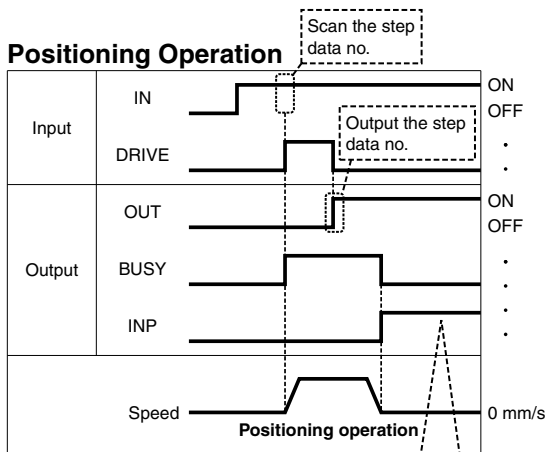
Positioning Operation

Scan the step data no.

| | | |
|---|---|---|
| Input | IN | ON OFF |
| | DRIVE | |
| Output | OUT | ON OFF |
| | BUSY | |
| | INP | |
| | Speed | 0 mm/s |

Output the step data no.

Positioning operation